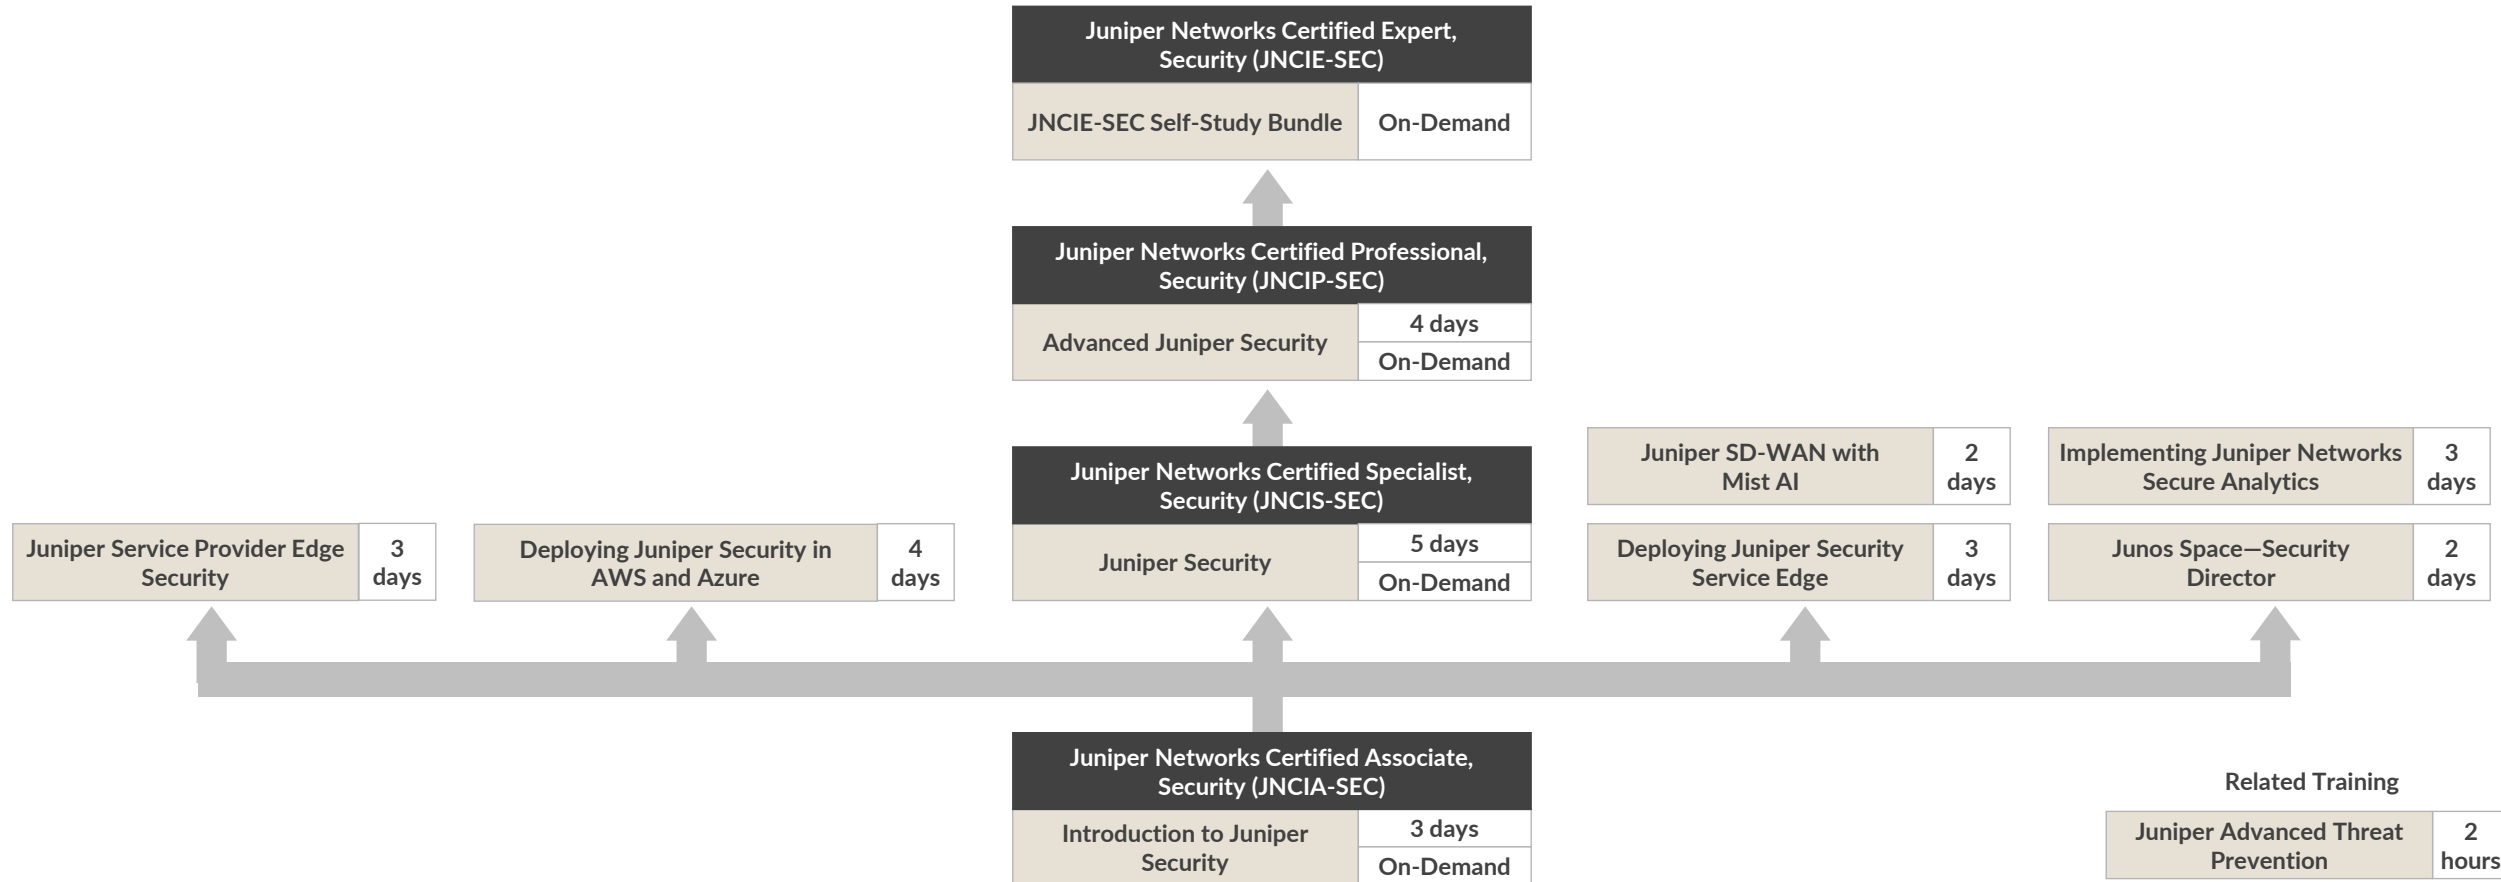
Juniper Networks Certified Expert, Security (JNCIE-SEC)

JNCIE-SEC Self-Study Bundle | On-Demand

Juniper Networks Certified Professional, Security (JNCIP-SEC)

Advanced Juniper Security | 4 days | On-Demand

Juniper SD-WAN with Mist AI | 2 days

Implementing Juniper Networks Secure Analytics | 3 days

Juniper Networks Certified Specialist, Security (JNCIS-SEC)

Juniper Service Provider Edge Security | 3 days

Deploying Juniper Security in AWS and Azure | 4 days

Juniper Security | 5 days | On-Demand

Deploying Juniper Security Service Edge | 3 days

Junos Space—Security Director | 2 days

Juniper Networks Certified Associate, Security (JNCIA-SEC)

Introduction to Juniper Security | 3 days | On-Demand

Related Training

Juniper Advanced Threat Prevention | 2 hours